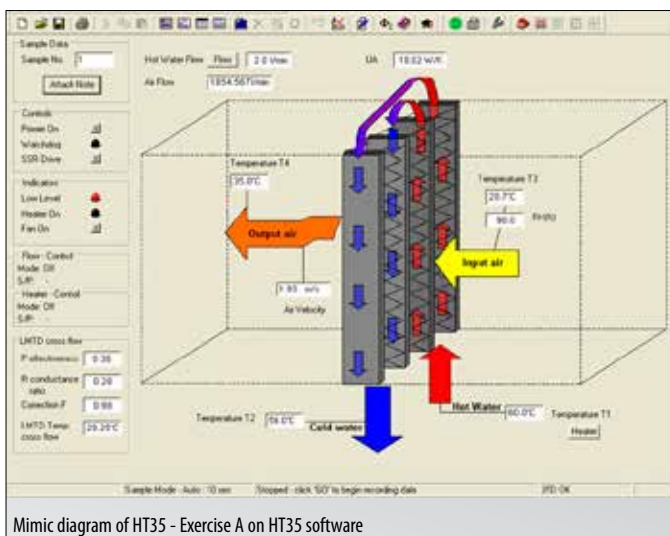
Sample Data
Sample No. 1
Attach Note

Controls
Power On
Watchdog
SSR Drive

Indicators
Low Level
Heater On
Fan On

Flow - Control
Mode: Off
S/P:

Heater - Control
Mode: Off
S/P:

LMTD cross flow
P effectiveness 0.38
R conductance ratio 0.28
Correction F 0.98
LMTD Temp. cross flow 29.20°C

Hot Water Flow Flow 2.0 l/min
Air Flow 1854.567l/min
UA 18.02 W/K

Temperature T4
35.0°C

Output air

Temperature T3
20.7°C
90.0 RH(%)

Input air

1.85 m/s
Air Velocity

Temperature T2 56.0°C
Cold water

Hot Water 60.0°C
Temperature T1
Heater

Sample Mode : Auto : 10 sec
Stopped - click 'GO' to begin recording data
IFD OK

Mimic diagram of HT35 - Exercise A on HT35 software